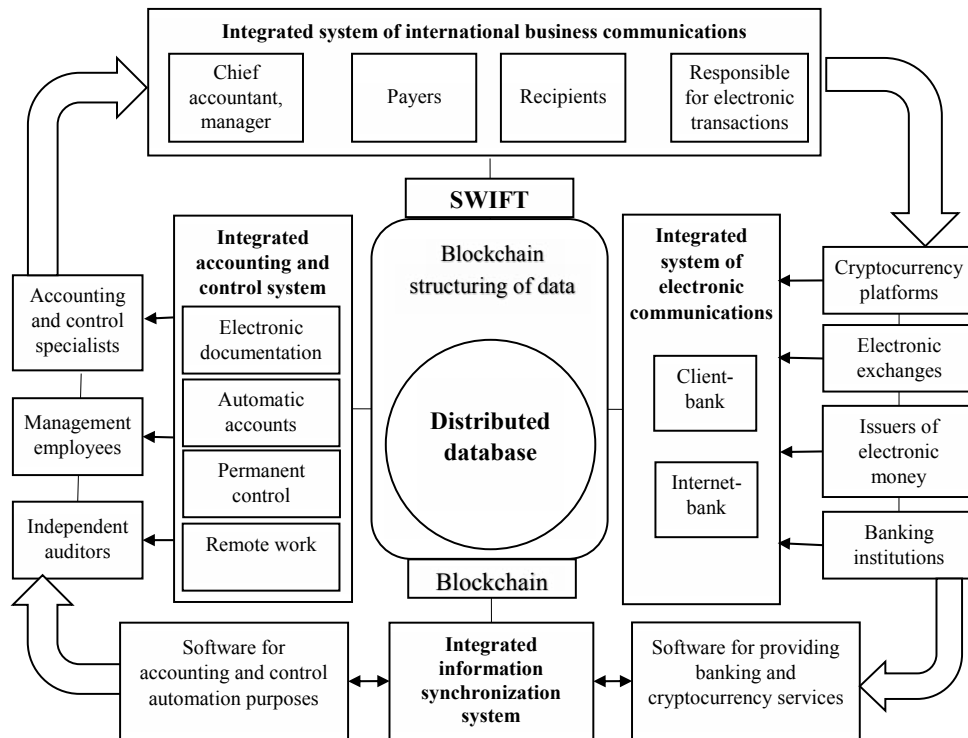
Integrated system of international business communications

Chief accountant, manager

Payers

Recipients

Responsible for electronic transactions

SWIFT

Integrated accounting and control system

Electronic documentation

Automatic accounts

Permanent control

Remote work

Blockchain structuring of data

Distributed database

Blockchain

Integrated system of electronic communications

Client-bank

Internet-bank

Accounting and control specialists

Management employees

Independent auditors

Cryptocurrency platforms

Electronic exchanges

Issuers of electronic money

Banking institutions

Software for accounting and control automation purposes

Integrated information synchronization system

Software for providing banking and cryptocurrency services